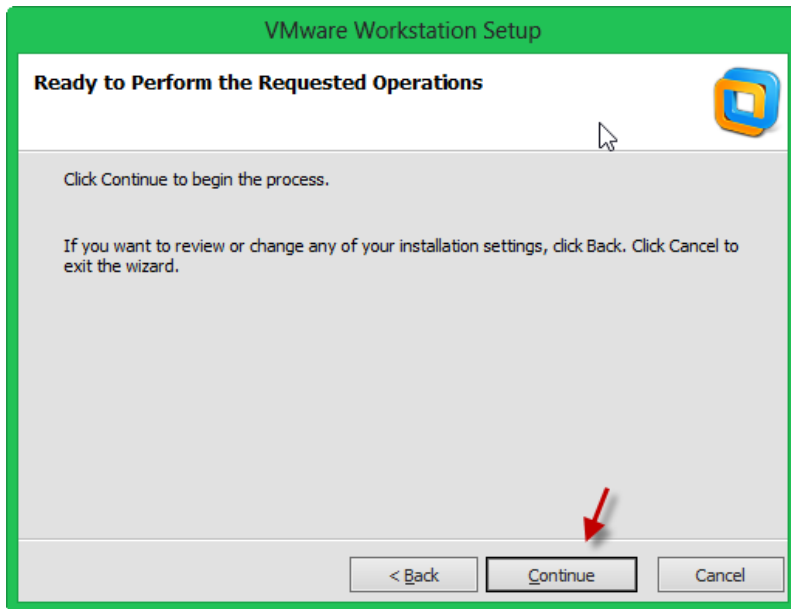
VMware Workstation Setup

Ready to Perform the Requested Operations

Click Continue to begin the process.

If you want to review or change any of your installation settings, click Back. Click Cancel to exit the wizard.

< Back

Continue

Cancel